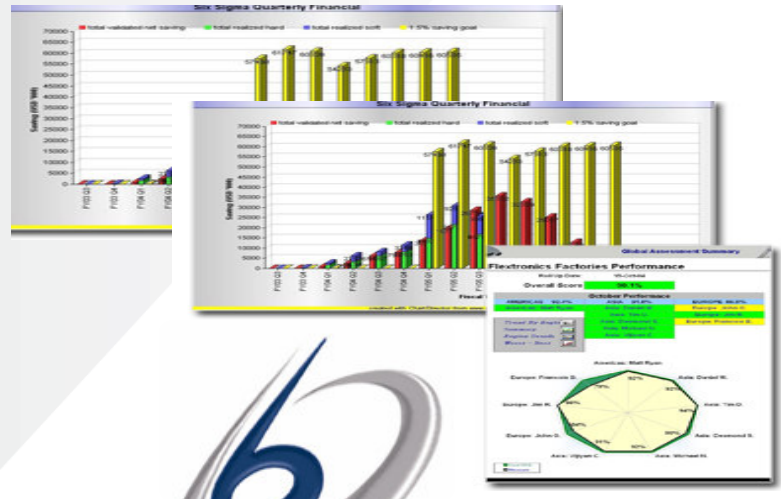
Six Sigma Quarterly Financial

total validated net saving   total realized hard   total realized soft   1.5% saving goal

70000
65000
60000
55000
50000
45000
40000
35000
30000
25000
20000
15000
10000
5000
0

Saving (USD '000)

FY03 Q3
FY03 Q4
FY04 Q1
FY04 Q2

Six Sigma Quarterly Financial

total validated net saving   total realized hard   total realized soft   1.5% saving goal

70000
65000
60000
55000
50000
45000
40000
35000
30000
25000
20000
15000
10000
5000
0

Saving (USD '000)

FY03 Q3
FY03 Q4
FY04 Q1
FY04 Q2
FY04 Q3
FY04 Q4
FY05 Q1
FY05 Q2
FY05 Q3

Fiscal

Global Assessment Summary

Flextronics Factories Performance

Overall Score 90.1%

October Performance

AMERICAS 90.2%   ASIA 91.6%   EUROPE 89.0%

Americas: Matt Ryan
Europe: John D.
Europe: Francois D.

Trend By Region
Summary
Region Details
Raw Data

Americas: Matt Ryan
Asia: Daniel W.
Asia: Tim D.
Asia: Desmond S.
Asia: Michael M.
Asia: Vijayan C.
Europe: John D.
Europe: Jim K.
Europe: Francois D.